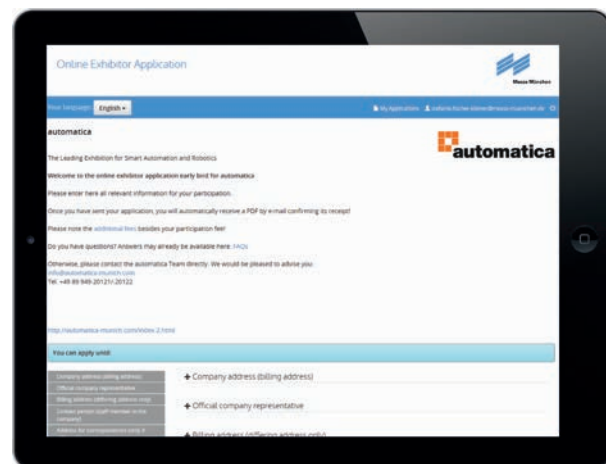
Online Exhibitor Application

Messe München

Your language: English ▾

My Applications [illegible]

automatica

automatica

The Leading Exhibition for Smart Automation and Robotics

Welcome to the online exhibitor application early bird for automatica

Please enter here all relevant information for your participation.

Once you have sent your application, you will automatically receive a PDF by e-mail confirming its receipt!

Please note the additional fees besides your participation fee!

Do you have questions? Answers may already be available here: FAQs

Otherwise, please contact the automatica Team directly. We would be pleased to advise you.
info@automatica-munich.com
Tel. +49 89 949-20121/-20122

http://automatica-munich.com/index-2.html

You can apply until

Company address (billing address)
Official company representative
Billing address (differing address only)
Contact person (staff member in the company)
Address for correspondence only if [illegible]

+ Company address (billing address)

+ Official company representative

+ Billing address (differing address only)